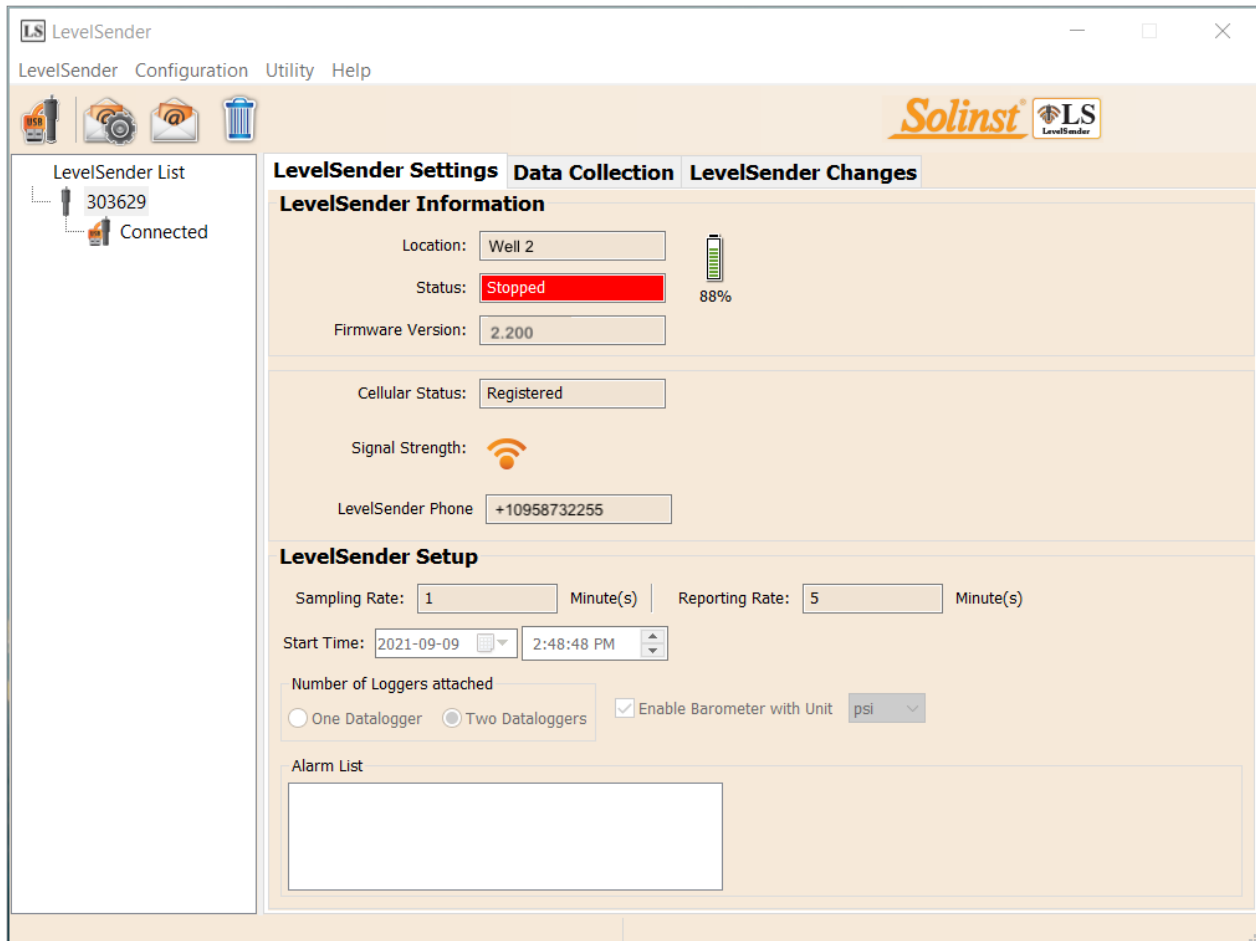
LS LevelSender

LevelSender Configuration Utility Help

Solinst LS LevelSender

LevelSender List
303629
Connected

LevelSender Settings Data Collection LevelSender Changes

LevelSender Information

Location: Well 2

Status: Stopped

88%

Firmware Version: 2.200

Cellular Status: Registered

Signal Strength:

LevelSender Phone +10958732255

LevelSender Setup

Sampling Rate: 1 Minute(s) Reporting Rate: 5 Minute(s)

Start Time: 2021-09-09 2:48:48 PM

Number of Loggers attached
One Datalogger Two Dataloggers

Enable Barometer with Unit psi

Alarm List